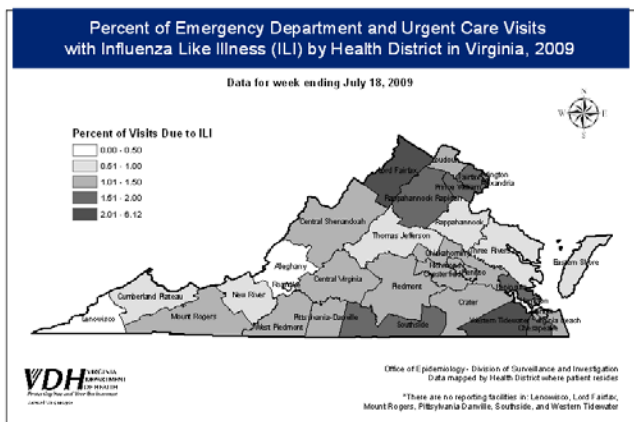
Percent of Emergency Department and Urgent Care Visits with Influenza Like Illness (ILI) by Health District in Virginia, 2009

Data for week ending July 18, 2009

Percent of Visits Due to ILI
0.00 - 0.50
0.51 - 1.00
1.01 - 1.50
1.51 - 2.00
2.01 - 6.12

N
W E
S

Lord Fairfax
Loudoun
Arlington
Fairfax
Alexandria
Prince William
Rappahannock Rapidan
Central Shenandoah
Rappahannock
Thomas Jefferson
Three Rivers
Chickahominy
Henrico
Chesterfield
Alleghany
Roanoke
Central Virginia
Piedmont
Crater
Eastern Shore
Cumberland Plateau
New River
Mount Rogers
Lenowisco
West Piedmont
Pittsylvania-Danville
Southside
Western Tidewater
Virginia Beach
Chesapeake

VDH VIRGINIA DEPARTMENT OF HEALTH
Protecting You and Your Environment

Office of Epidemiology - Division of Surveillance and Investigation
Data mapped by Health District where patient resides

*There are no reporting facilities in: Lenowisco, Lord Fairfax, Mount Rogers, Pittsylvania Danville, Southside, and Western Tidewater